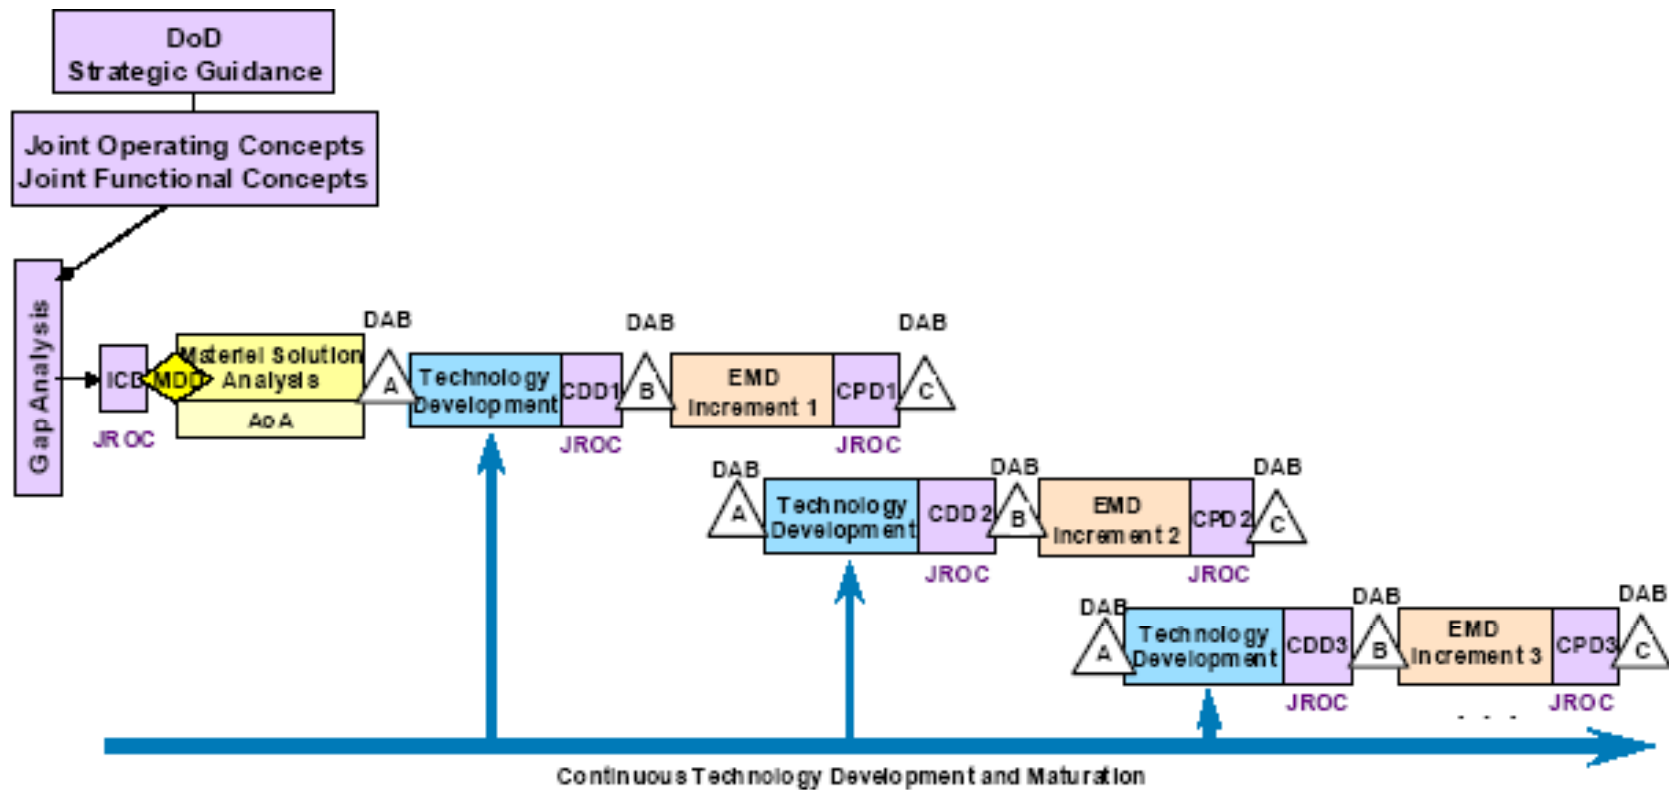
DoD Strategic Guidance

Joint Operating Concepts
Joint Functional Concepts

Gap Analysis

ICD
JROC
MDD
Materiel Solution Analysis
AoA

DAB
A
Technology Development
CDD1
JROC
DAB
B
EMD Increment 1
CPD1
JROC
DAB
C

DAB
A
Technology Development
CDD 2
JROC
DAB
B
EMD Increment 2
CPD 2
JROC
DAB
C

DAB
A
Technology Development
CDD3
JROC
DAB
B
EMD Increment 3
CPD3
JROC
DAB
C

. . .

Continuous Technology Development and Maturation